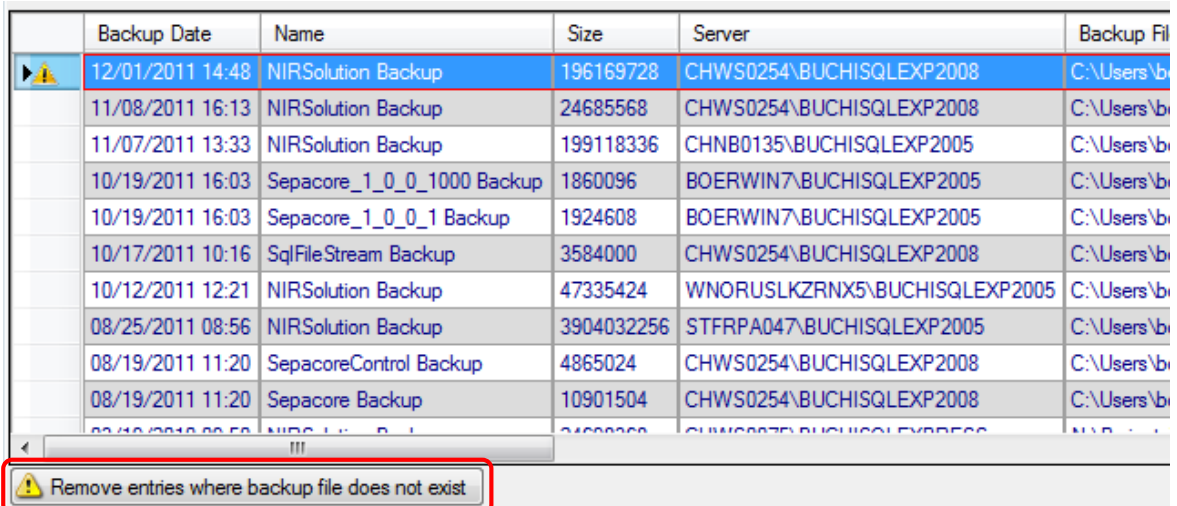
| | Backup Date | Name | Size | Server | Backup Fil |
|---|---|---|---|---|---|
| | 12/01/2011 14:48 | NIRSolution Backup | 196169728 | CHWS0254\BUCHISQLEXP2008 | C:\Users\b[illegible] |
| | 11/08/2011 16:13 | NIRSolution Backup | 24685568 | CHWS0254\BUCHISQLEXP2008 | C:\Users\b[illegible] |
| | 11/07/2011 13:33 | NIRSolution Backup | 199118336 | CHNB0135\BUCHISQLEXP2005 | C:\Users\b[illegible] |
| | 10/19/2011 16:03 | Sepacore_1_0_0_1000 Backup | 1860096 | BOERWIN7\BUCHISQLEXP2005 | C:\Users\b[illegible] |
| | 10/19/2011 16:03 | Sepacore_1_0_0_1 Backup | 1924608 | BOERWIN7\BUCHISQLEXP2005 | C:\Users\b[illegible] |
| | 10/17/2011 10:16 | SqlFileStream Backup | 3584000 | CHWS0254\BUCHISQLEXP2008 | C:\Users\b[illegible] |
| | 10/12/2011 12:21 | NIRSolution Backup | 47335424 | WNORUSLKZRNX5\BUCHISQLEXP2005 | C:\Users\b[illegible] |
| | 08/25/2011 08:56 | NIRSolution Backup | 3904032256 | STFRPA047\BUCHISQLEXP2005 | C:\Users\b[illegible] |
| | 08/19/2011 11:20 | SepacoreControl Backup | 4865024 | CHWS0254\BUCHISQLEXP2008 | C:\Users\b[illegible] |
| | 08/19/2011 11:20 | Sepacore Backup | 10901504 | CHWS0254\BUCHISQLEXP2008 | C:\Users\b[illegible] |
| | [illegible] | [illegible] | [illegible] | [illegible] | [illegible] |

Remove entries where backup file does not exist